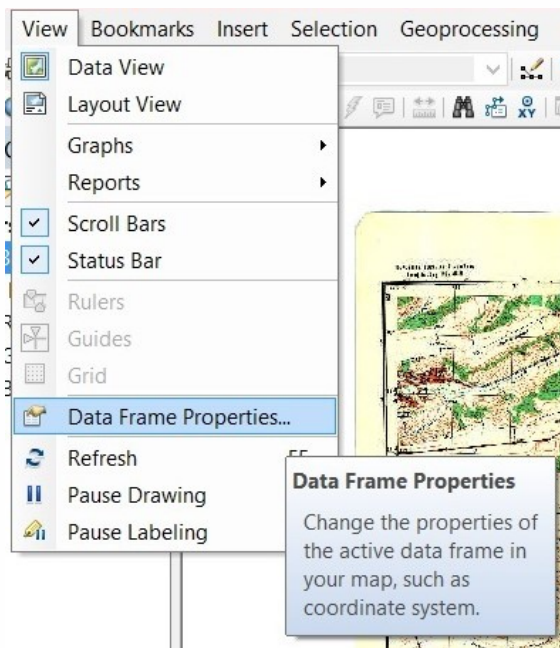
View Bookmarks Insert Selection Geoprocessing

Data View
Layout View
Graphs
Reports
Scroll Bars
Status Bar
Rulers
Guides
Grid
Data Frame Properties...
Refresh
Pause Drawing
Pause Labeling

Data Frame Properties
Change the properties of the active data frame in your map, such as coordinate system.